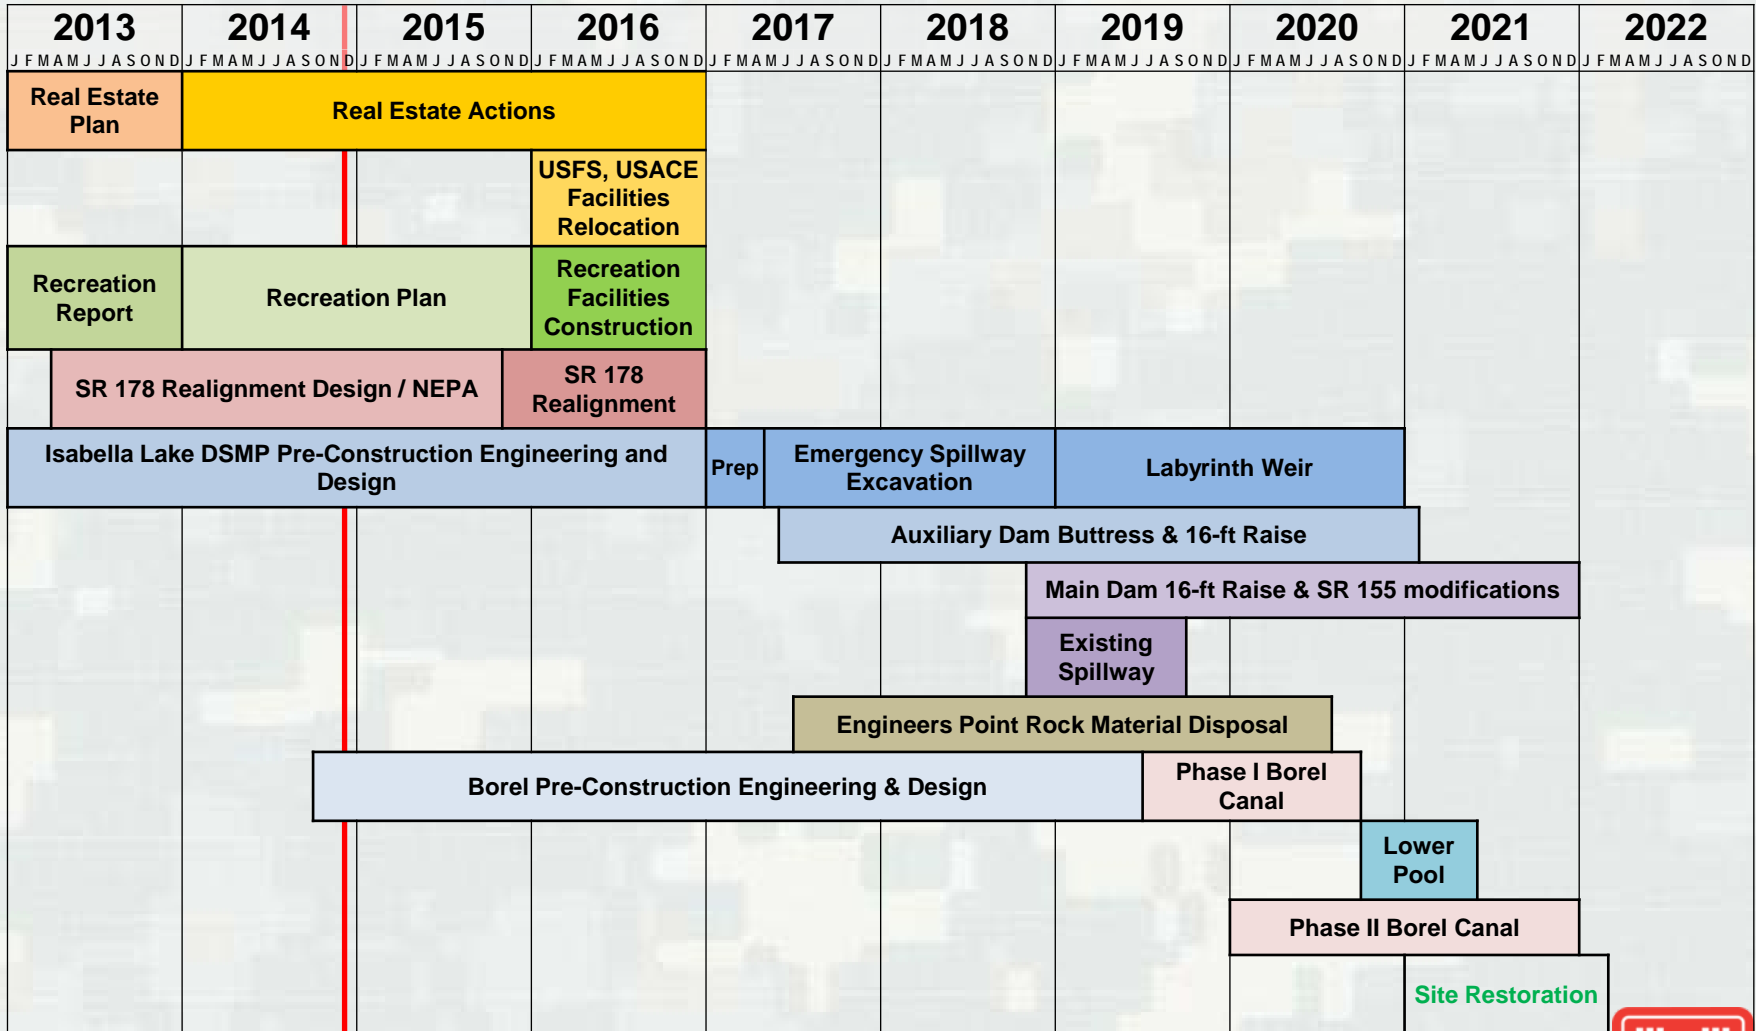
| 2013 | 2014 | 2015 | 2016 | 2017 | 2018 | 2019 | 2020 | 2021 | 2022 |
|---|---|---|---|---|---|---|---|---|---|
| J F M A M J J A S O N D | J F M A M J J A S O N D | J F M A M J J A S O N D | J F M A M J J A S O N D | J F M A M J J A S O N D | J F M A M J J A S O N D | J F M A M J J A S O N D | J F M A M J J A S O N D | J F M A M J J A S O N D | J F M A M J J A S O N D |

Real Estate Plan

Real Estate Actions

USFS, USACE Facilities Relocation

Recreation Report

Recreation Plan

Recreation Facilities Construction

SR 178 Realignment Design / NEPA

SR 178 Realignment

Isabella Lake DSMP Pre-Construction Engineering and Design

Prep

Emergency Spillway Excavation

Labyrinth Weir

Auxiliary Dam Buttress & 16-ft Raise

Main Dam 16-ft Raise & SR 155 modifications

Existing Spillway

Engineers Point Rock Material Disposal

Borel Pre-Construction Engineering & Design

Phase I Borel Canal

Lower Pool

Phase II Borel Canal

Site Restoration

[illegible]